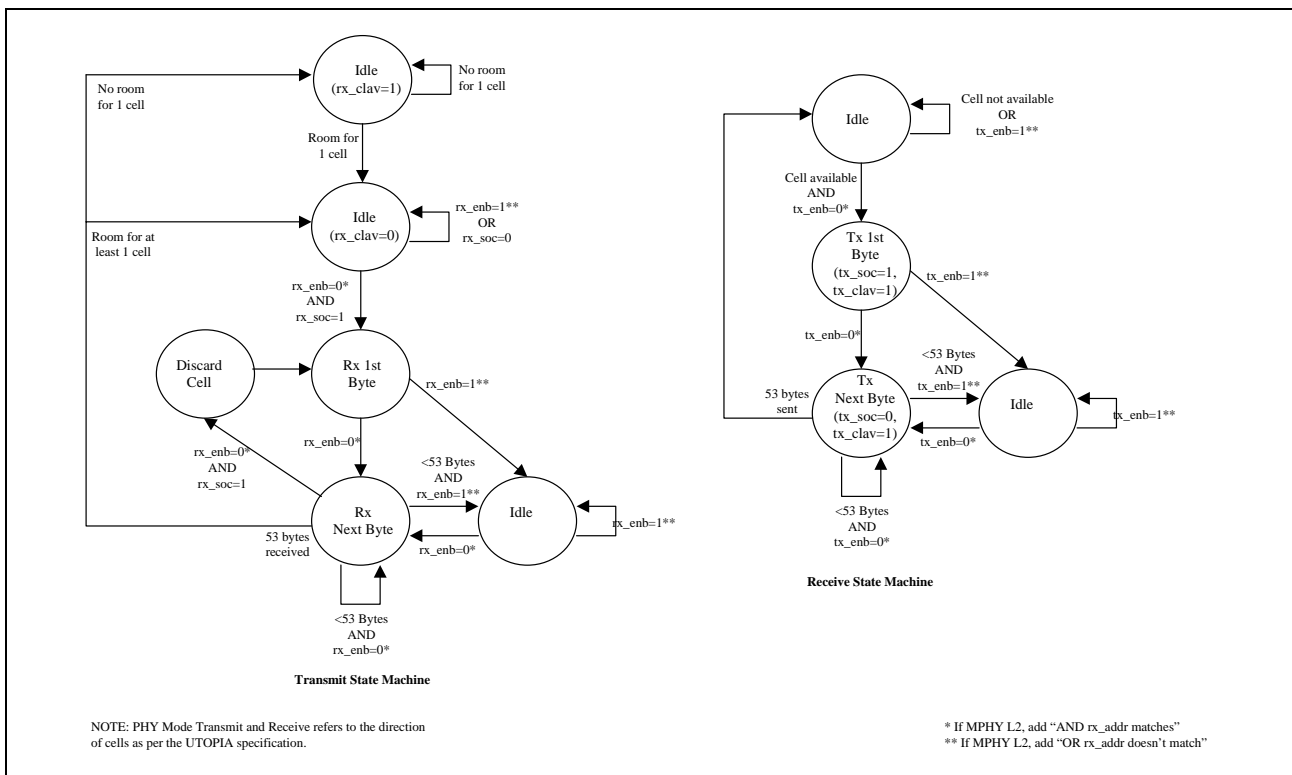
No room for 1 cell

Idle (rx_clav=1)

No room for 1 cell

Room for 1 cell

Room for at least 1 cell

Idle (rx_clav=0)

rx_enb=1** OR rx_soc=0

rx_enb=0* AND rx_soc=1

Discard Cell

Rx 1st Byte

rx_enb=1**

rx_enb=0*

rx_enb=0* AND rx_soc=1

<53 Bytes AND rx_enb=1**

Rx Next Byte

Idle

rx_enb=1**

53 bytes received

rx_enb=0*

<53 Bytes AND rx_enb=0*

Transmit State Machine

Idle

Cell not available OR tx_enb=1**

Cell available AND tx_enb=0*

Tx 1st Byte (tx_soc=1, tx_clav=1)

tx_enb=1**

tx_enb=0*

<53 Bytes AND tx_enb=1**

53 bytes sent

Tx Next Byte (tx_soc=0, tx_clav=1)

Idle

tx_enb=1**

tx_enb=0*

<53 Bytes AND tx_enb=0*

Receive State Machine

NOTE: PHY Mode Transmit and Receive refers to the direction of cells as per the UTOPIA specification.

* If MPHY L2, add "AND rx_addr matches"
** If MPHY L2, add "OR rx_addr doesn't match"